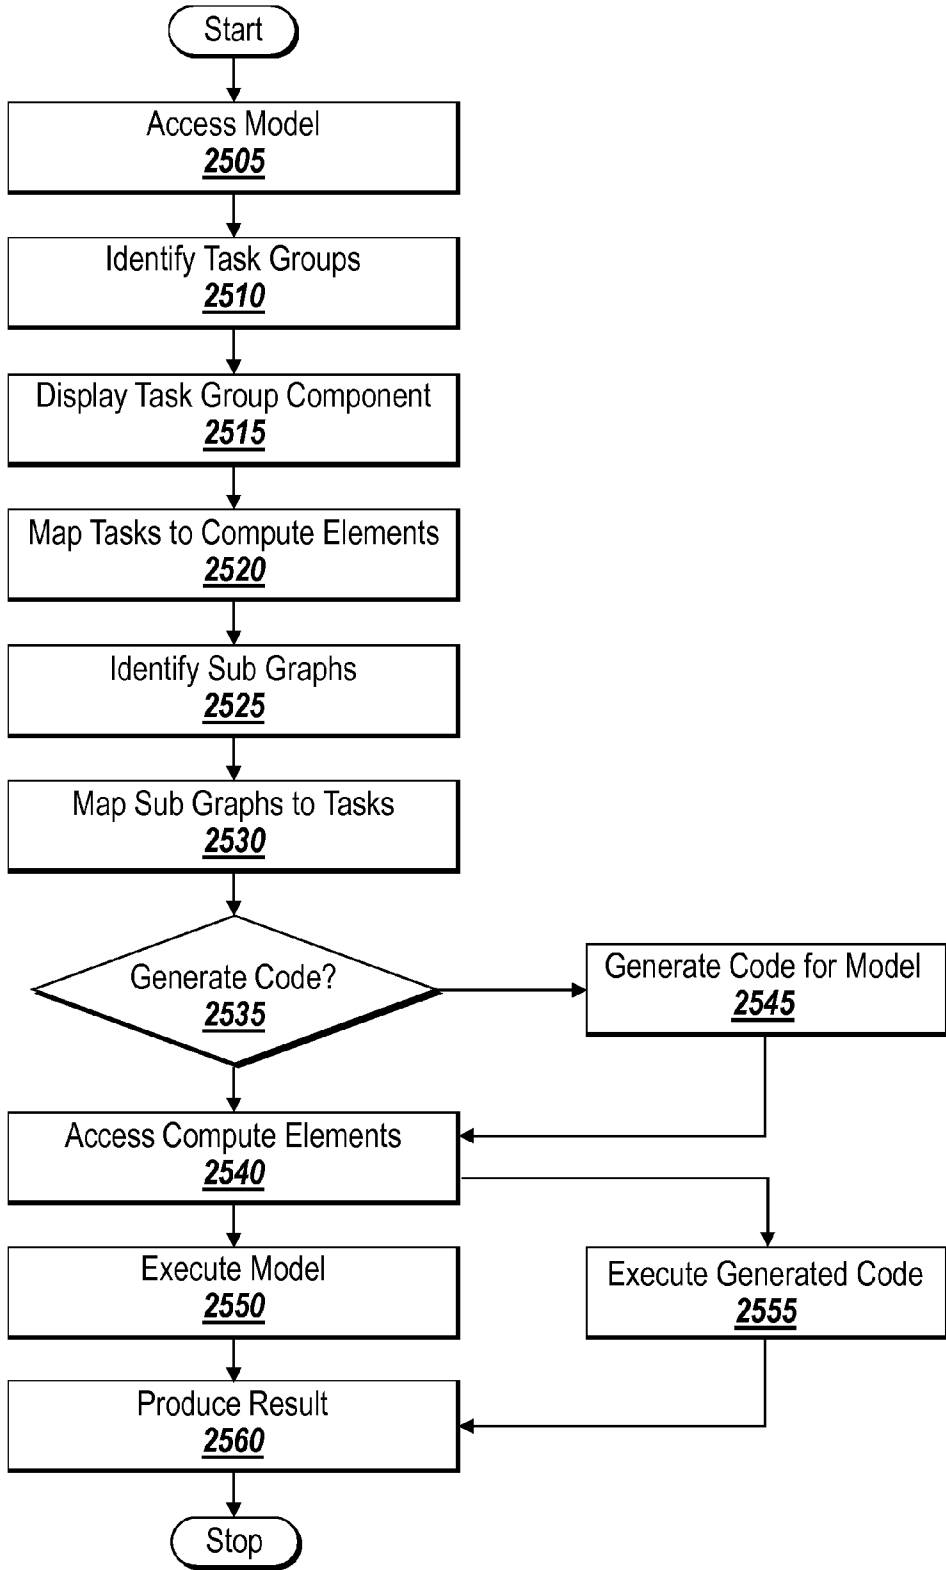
Start

Access Model
2505

Identify Task Groups
2510

Display Task Group Component
2515

Map Tasks to Compute Elements
2520

Identify Sub Graphs
2525

Map Sub Graphs to Tasks
2530

Generate Code?
2535

Generate Code for Model
2545

Access Compute Elements
2540

Execute Model
2550

Execute Generated Code
2555

Produce Result
2560

Stop